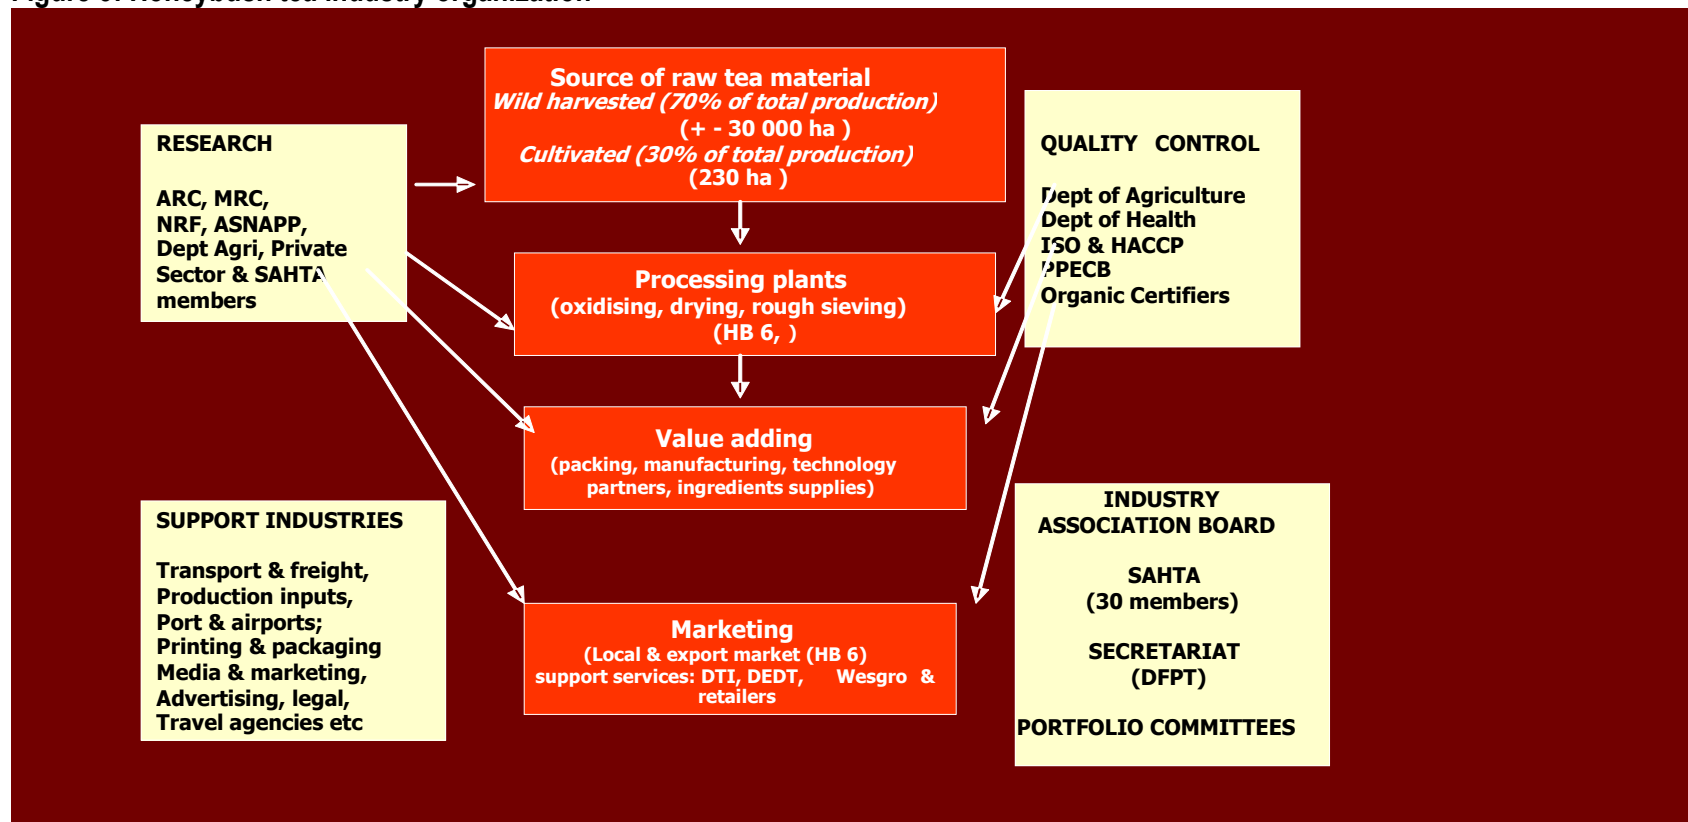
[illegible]

RESEARCH

ARC, MRC, NRF, ASNAPP, Dept Agri, Private Sector & SAHTA members

Source of raw tea material
*Wild harvested (70% of total production)*
(+ - 30 000 ha )
*Cultivated (30% of total production)*
(230 ha )

QUALITY CONTROL

Dept of Agriculture
Dept of Health
ISO & HACCP
PPECB
Organic Certifiers

Processing plants
(oxidising, drying, rough sieving)
(HB 6, )

Value adding
(packing, manufacturing, technology partners, ingredients supplies)

SUPPORT INDUSTRIES

Transport & freight,
Production inputs,
Port & airports;
Printing & packaging
Media & marketing,
Advertising, legal,
Travel agencies etc

INDUSTRY ASSOCIATION BOARD

SAHTA
(30 members)

SECRETARIAT
(DFPT)

PORTFOLIO COMMITTEES

Marketing
(Local & export market (HB 6)
support services: DTI, DEDT, Wesgro & retailers